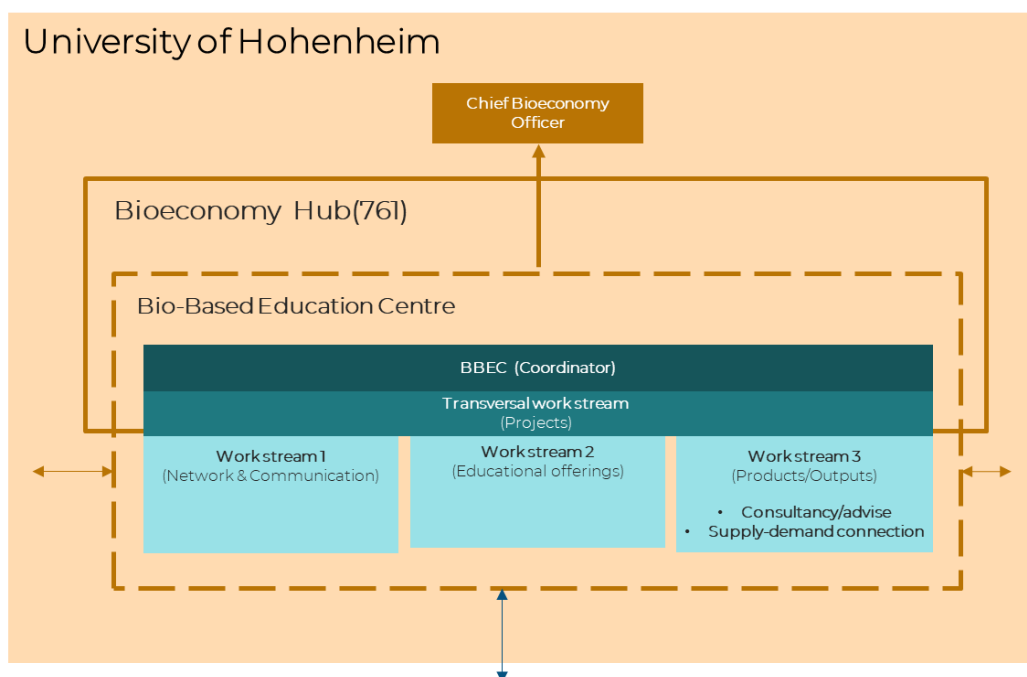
University of Hohenheim

Chief Bioeconomy Officer

Bioeconomy Hub(761)

Bio-Based Education Centre

BBEC (Coordinator)

Transversal work stream
(Projects)

Work stream 1
(Network & Communication)

Work stream 2
(Educational offerings)

Work stream 3
(Products/Outputs)

• Consultancy/advise
• Supply-demand connection